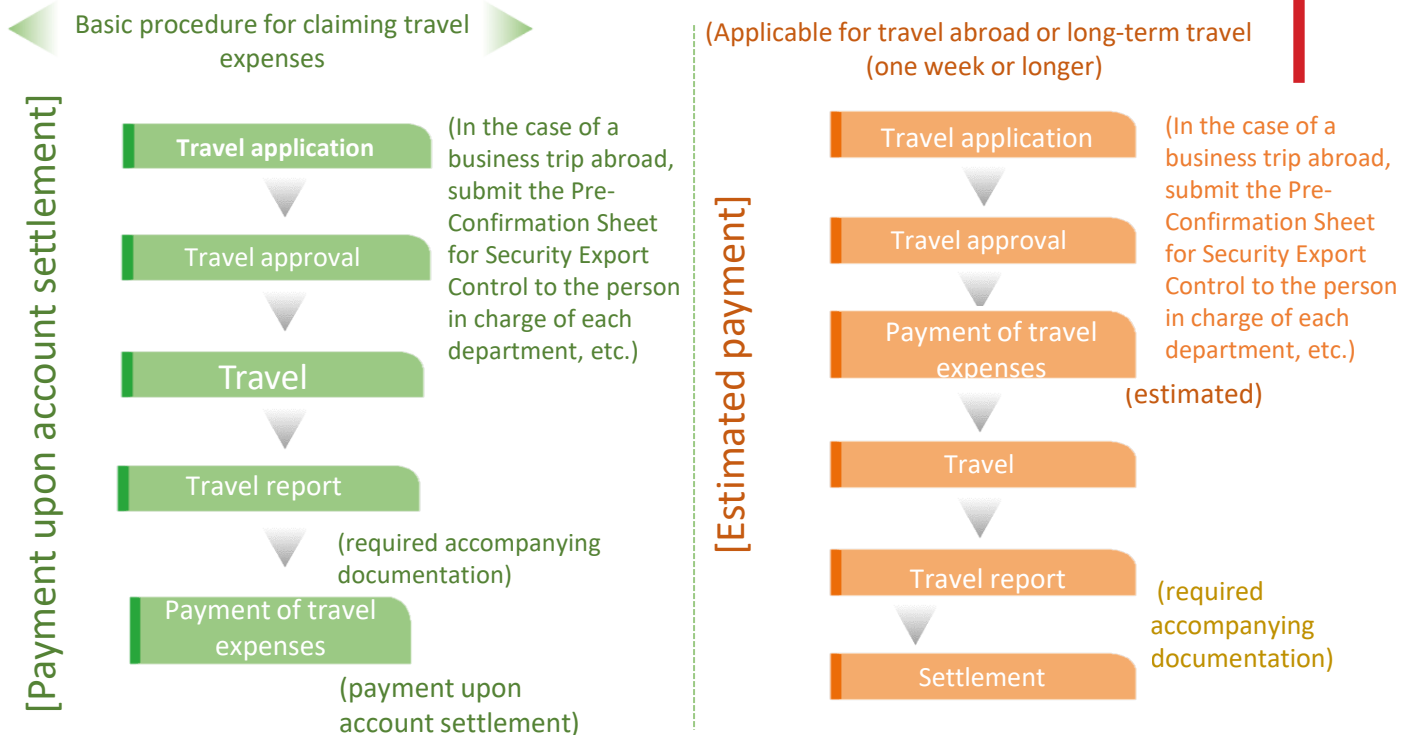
Basic procedure for claiming travel expenses

[Payment upon account settlement]

Travel application

(In the case of a business trip abroad, submit the Pre-Confirmation Sheet for Security Export Control to the person in charge of each department, etc.)

Travel approval

Travel

Travel report

(required accompanying documentation)

Payment of travel expenses

(payment upon account settlement)

(Applicable for travel abroad or long-term travel (one week or longer)

[Estimated payment]

Travel application

(In the case of a business trip abroad, submit the Pre-Confirmation Sheet for Security Export Control to the person in charge of each department, etc.)

Travel approval

Payment of travel expenses

(estimated)

Travel

Travel report

(required accompanying documentation)

Settlement